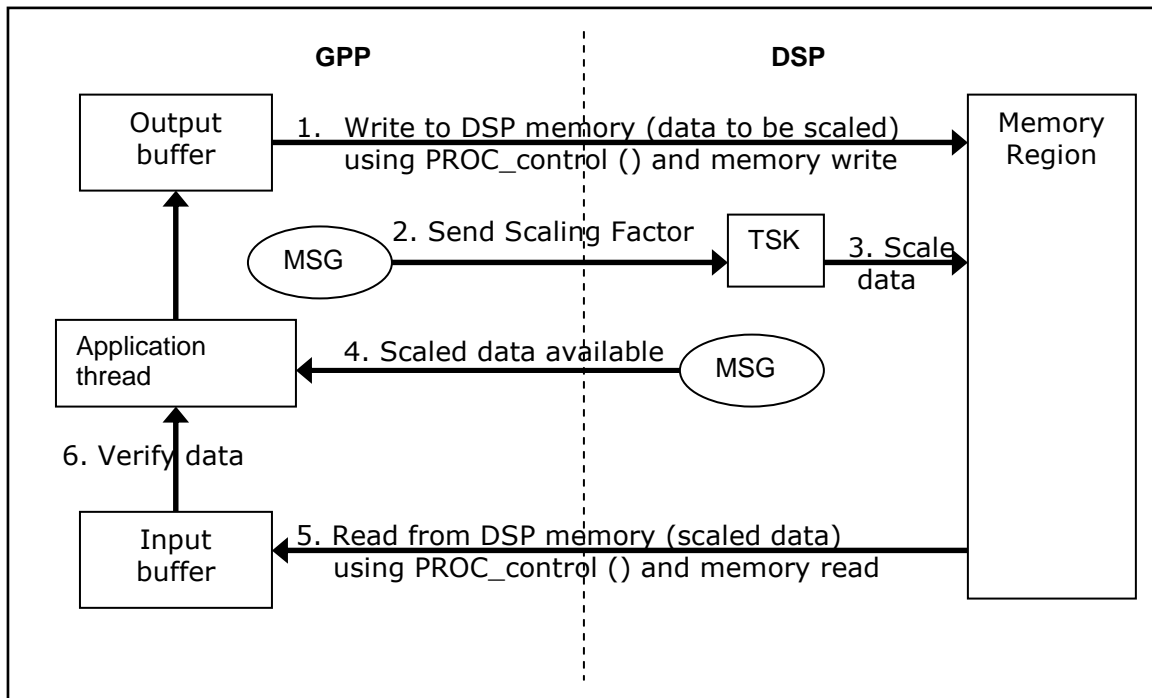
GPP

DSP

Output buffer

1. Write to DSP memory (data to be scaled) using PROC_control () and memory write

Memory Region

MSG

2. Send Scaling Factor

TSK

3. Scale data

Application thread

4. Scaled data available

MSG

6. Verify data

Input buffer

5. Read from DSP memory (scaled data) using PROC_control () and memory read